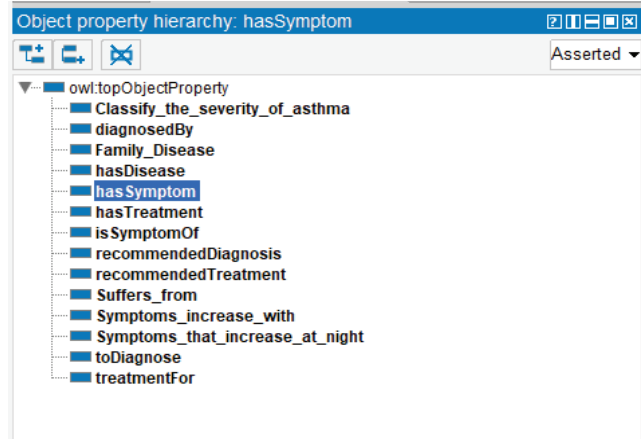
Object property hierarchy: hasSymptom

Asserted

owl:topObjectProperty
Classify_the_severity_of_asthma
diagnosedBy
Family_Disease
hasDisease
hasSymptom
hasTreatment
isSymptomOf
recommendedDiagnosis
recommendedTreatment
Suffers_from
Symptoms_increase_with
Symptoms_that_increase_at_night
toDiagnose
treatmentFor